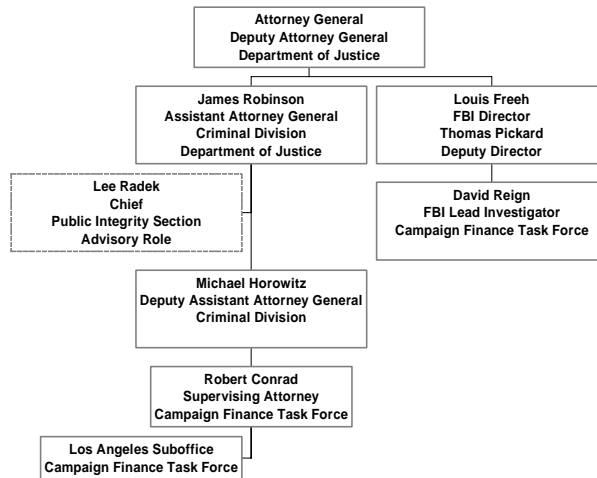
Attorney General
Deputy Attorney General
Department of Justice

James Robinson
Assistant Attorney General
Criminal Division
Department of Justice

Louis Freeh
FBI Director
Thomas Pickard
Deputy Director

Lee Radek
Chief
Public Integrity Section
Advisory Role

David Reign
FBI Lead Investigator
Campaign Finance Task Force

Michael Horowitz
Deputy Assistant Attorney General
Criminal Division

Robert Conrad
Supervising Attorney
Campaign Finance Task Force

Los Angeles Suboffice
Campaign Finance Task Force